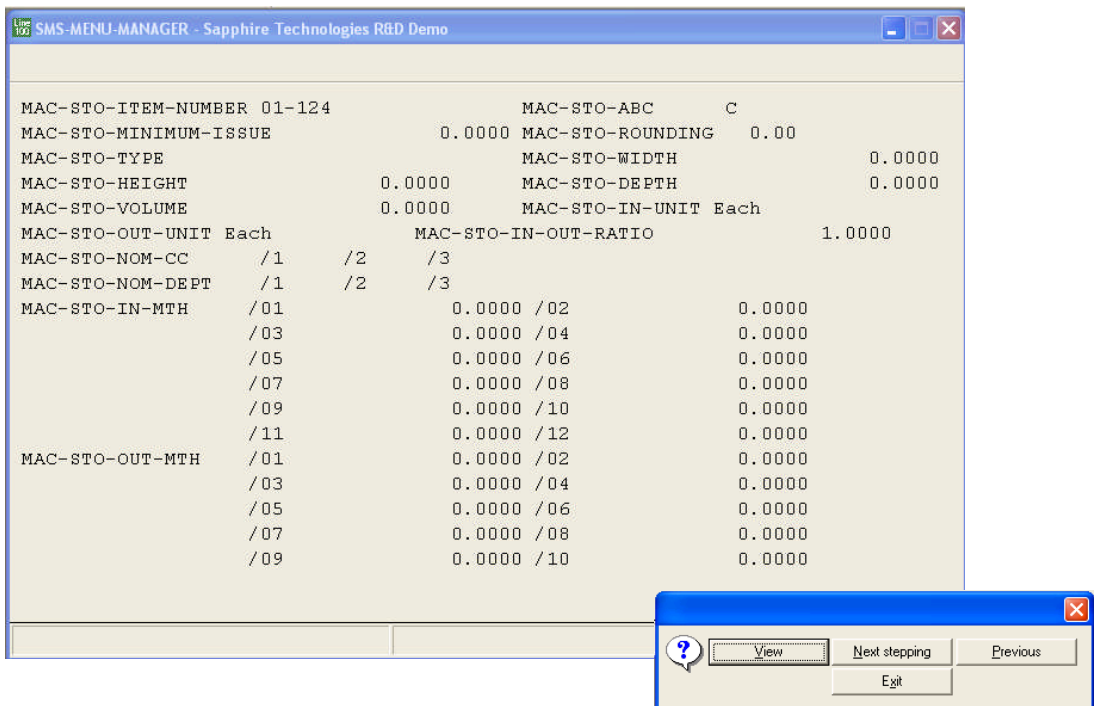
Line 100 SMS-MENU-MANAGER - Sapphire Technologies R&D Demo

MAC-STO-ITEM-NUMBER 01-124 MAC-STO-ABC C
MAC-STO-MINIMUM-ISSUE 0.0000 MAC-STO-ROUNDING 0.00
MAC-STO-TYPE MAC-STO-WIDTH 0.0000
MAC-STO-HEIGHT 0.0000 MAC-STO-DEPTH 0.0000
MAC-STO-VOLUME 0.0000 MAC-STO-IN-UNIT Each
MAC-STO-OUT-UNIT Each MAC-STO-IN-OUT-RATIO 1.0000
MAC-STO-NOM-CC /1 /2 /3
MAC-STO-NOM-DEPT /1 /2 /3
MAC-STO-IN-MTH /01 0.0000 /02 0.0000
/03 0.0000 /04 0.0000
/05 0.0000 /06 0.0000
/07 0.0000 /08 0.0000
/09 0.0000 /10 0.0000
/11 0.0000 /12 0.0000
MAC-STO-OUT-MTH /01 0.0000 /02 0.0000
/03 0.0000 /04 0.0000
/05 0.0000 /06 0.0000
/07 0.0000 /08 0.0000
/09 0.0000 /10 0.0000

View
Next stepping
Previous
Exit